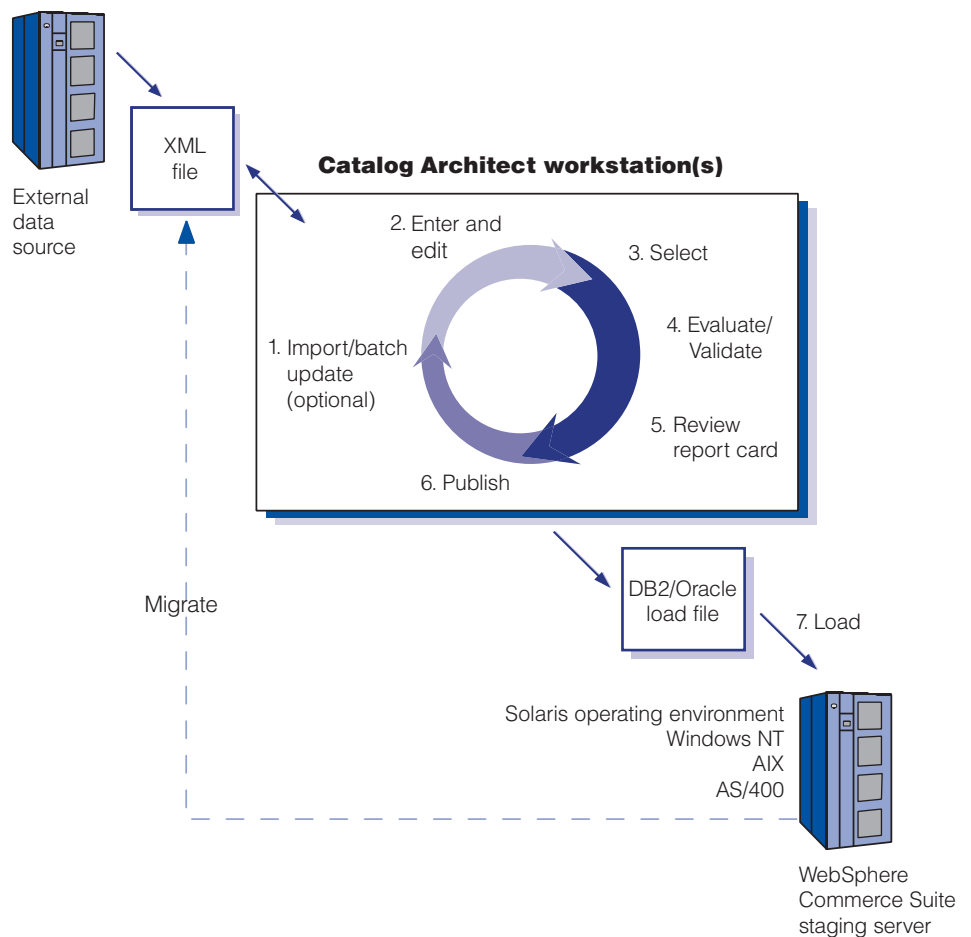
External data source

XML file

Catalog Architect workstation(s)

2. Enter and edit

3. Select

4. Evaluate/ Validate

1. Import/batch update (optional)

5. Review report card

6. Publish

Migrate

DB2/Oracle load file

7. Load

Solaris operating environment
Windows NT
AIX
AS/400

WebSphere Commerce Suite staging server